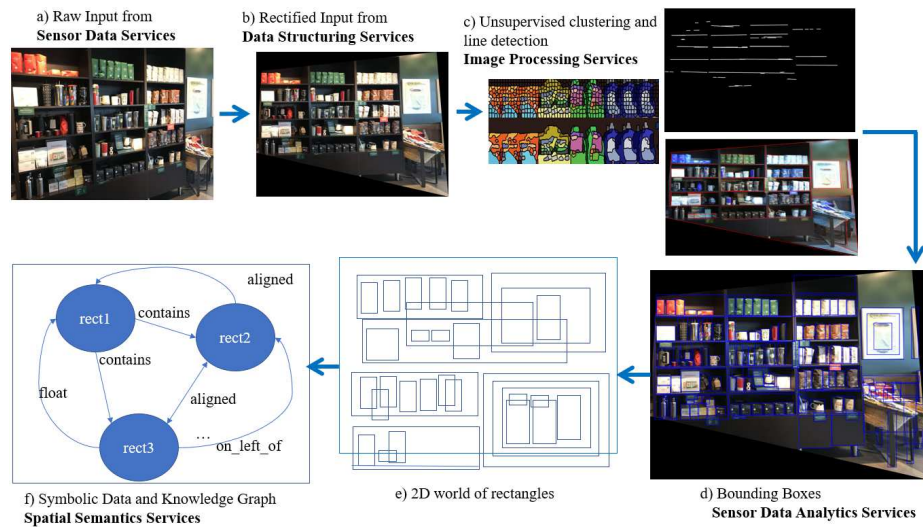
a) Raw Input from
**Sensor Data Services**

b) Rectified Input from
**Data Structuring Services**

c) Unsupervised clustering and line detection
**Image Processing Services**

aligned

rect1

contains

rect2

contains

float

aligned

rect3

...

on_left_of

f) Symbolic Data and Knowledge Graph
**Spatial Semantics Services**

e) 2D world of rectangles

d) Bounding Boxes
**Sensor Data Analytics Services**